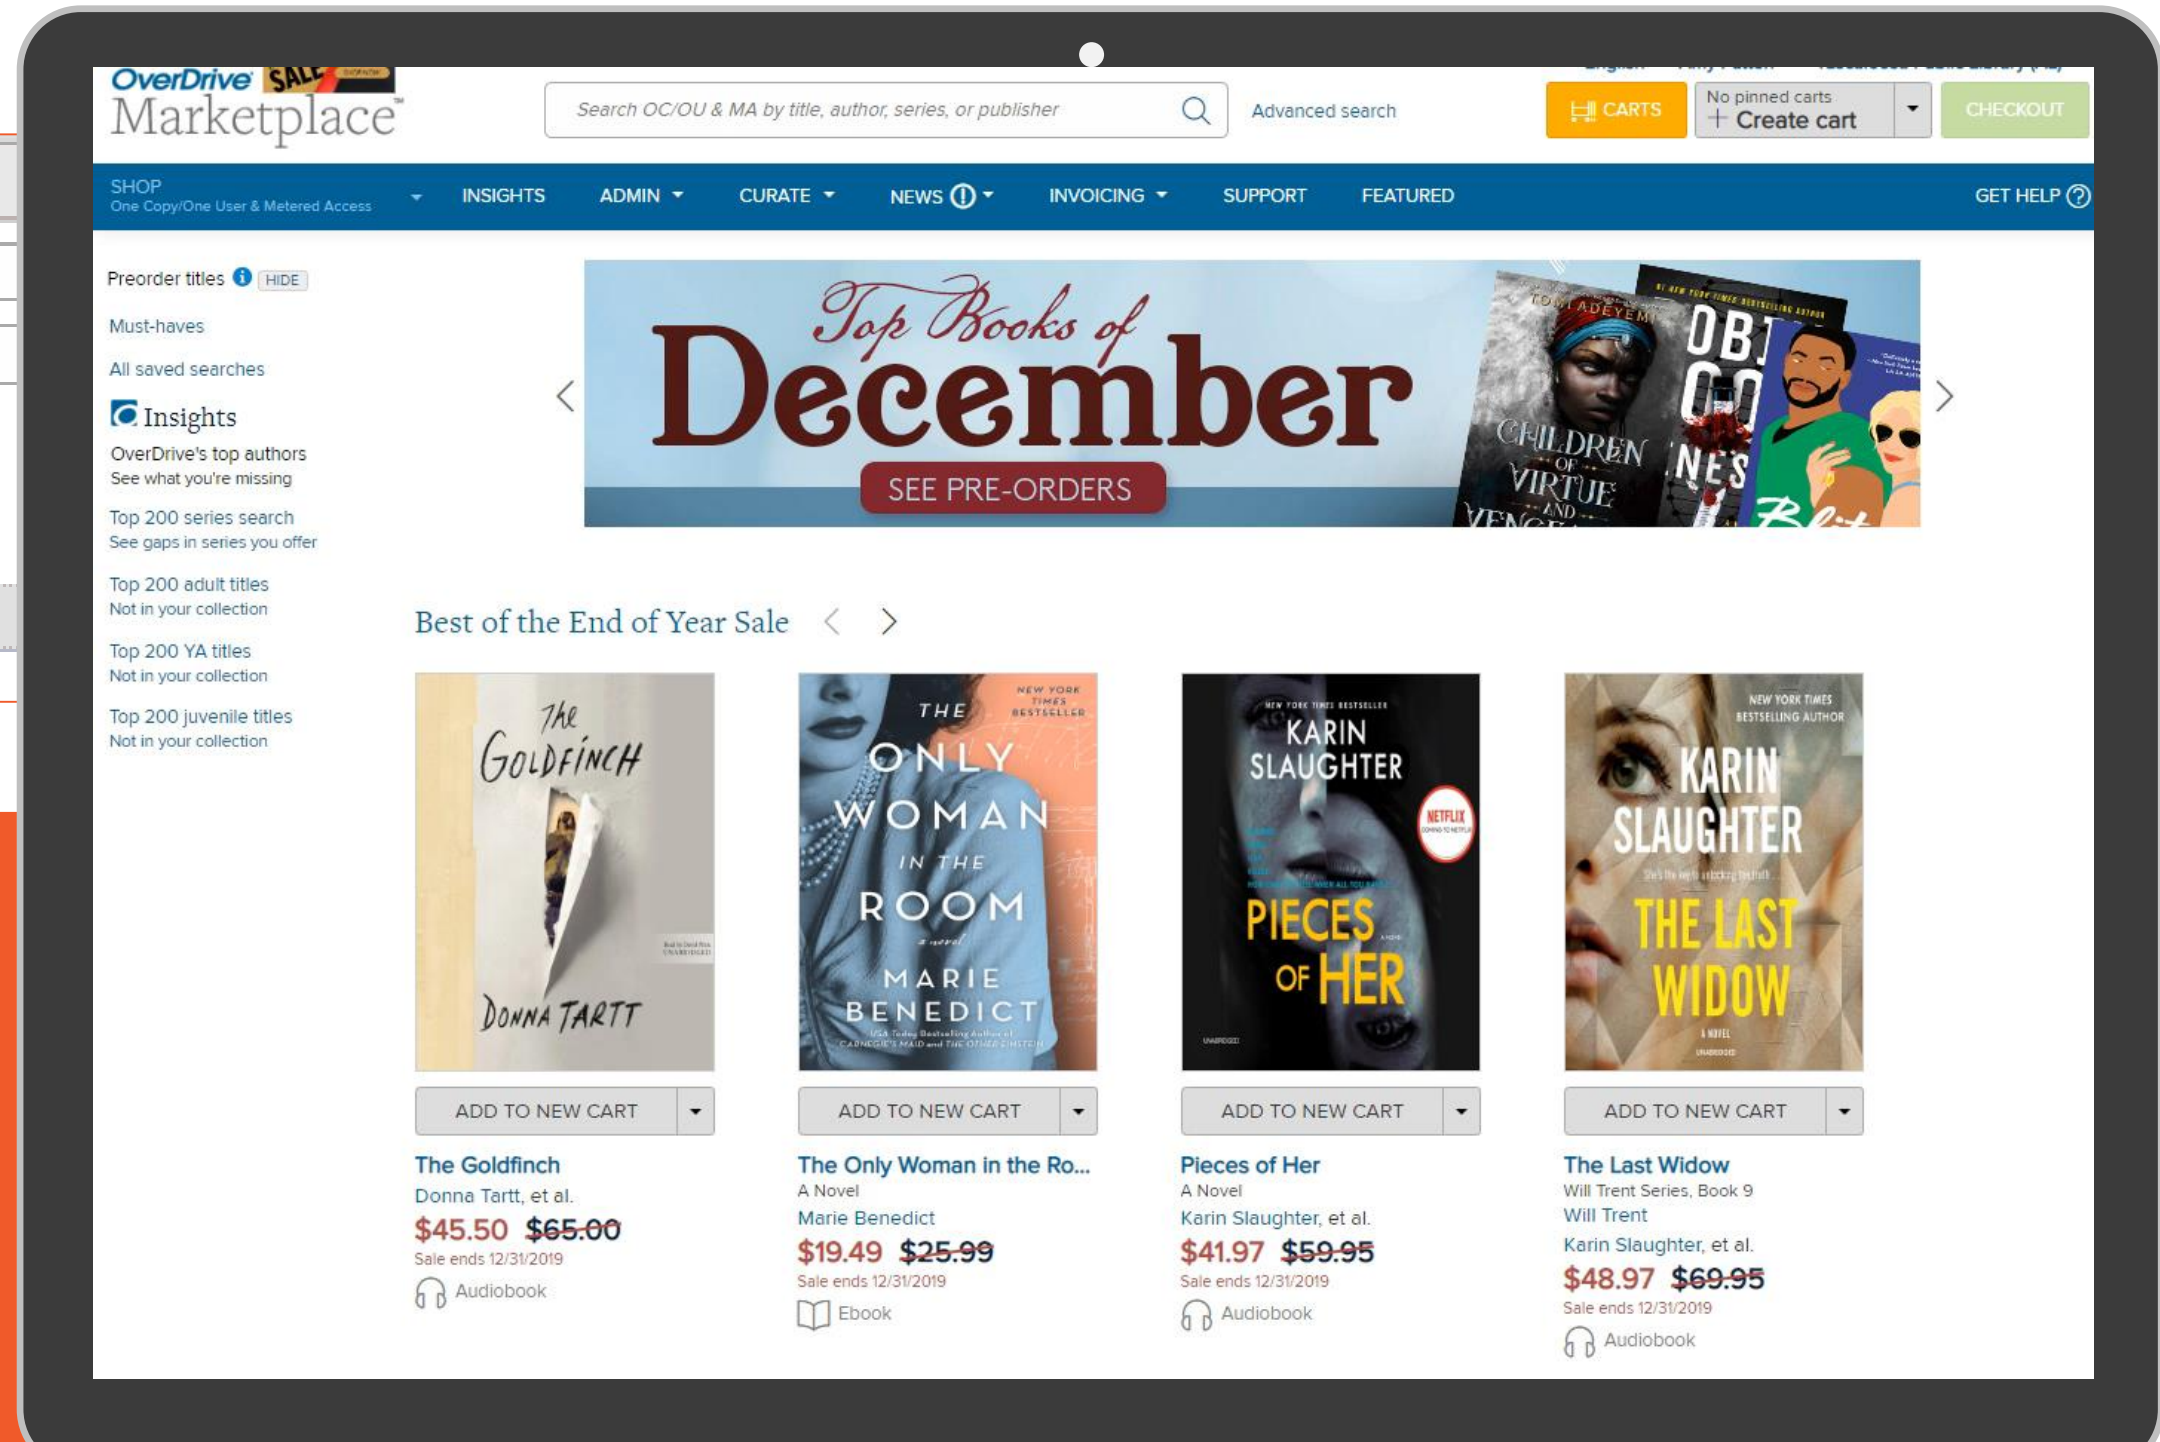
OverDrive SALE
Marketplace

Search OC/OU & MA by title, author, series, or publisher

Advanced search

CARTS

No pinned carts
+ Create cart

CHECKOUT

SHOP
One Copy/One User & Metered Access

INSIGHTS ADMIN CURATE NEWS INVOICING SUPPORT FEATURED GET HELP

Preorder titles HIDE

Must-haves

All saved searches

Insights

OverDrive's top authors
See what you're missing

Top 200 series search
See gaps in series you offer

Top 200 adult titles
Not in your collection

Top 200 YA titles
Not in your collection

Top 200 juvenile titles
Not in your collection

Top Books of December

SEE PRE-ORDERS

TOMI ADEYEMI
CHILDREN OF VIRTUE AND VENGEANCE

OBI
NES

Best of the End of Year Sale

The Goldfinch
Donna Tartt

ADD TO NEW CART

The Goldfinch
Donna Tartt, et al.
$45.50 $65.00
Sale ends 12/31/2019
Audiobook

THE ONLY WOMAN IN THE ROOM
a novel
MARIE BENEDICT
NEW YORK TIMES BESTSELLER

ADD TO NEW CART

The Only Woman in the Ro...
A Novel
Marie Benedict
$19.49 $25.99
Sale ends 12/31/2019
Ebook

KARIN SLAUGHTER
PIECES OF HER
NETFLIX

ADD TO NEW CART

Pieces of Her
A Novel
Karin Slaughter, et al.
$41.97 $59.95
Sale ends 12/31/2019
Audiobook

NEW YORK TIMES BESTSELLING AUTHOR
KARIN SLAUGHTER
THE LAST WIDOW

ADD TO NEW CART

The Last Widow
Will Trent Series, Book 9
Will Trent
Karin Slaughter, et al.
$48.97 $69.95
Sale ends 12/31/2019
Audiobook